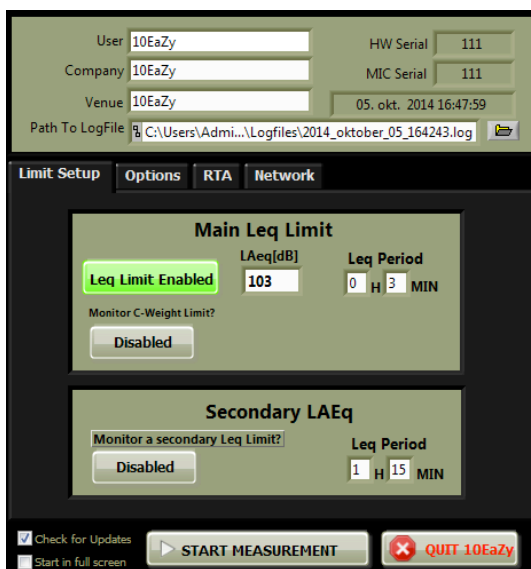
User 10EaZy
Company 10EaZy
Venue 10EaZy
Path To LogFile C:\Users\Admi...\Logfiles\2014_oktober_05_164243.log

HW Serial 111
MIC Serial 111
05. okt. 2014 16:47:59

Limit Setup
Options
RTA
Network

Main Leq Limit
Leq Limit Enabled
LAeq[dB]
103
Leq Period
0 H 3 MIN
Monitor C-Weight Limit?
Disabled

Secondary LAEq
Monitor a secondary Leq Limit?
Disabled
Leq Period
1 H 15 MIN

Check for Updates
Start in full screen
START MEASUREMENT
QUIT 10EaZy